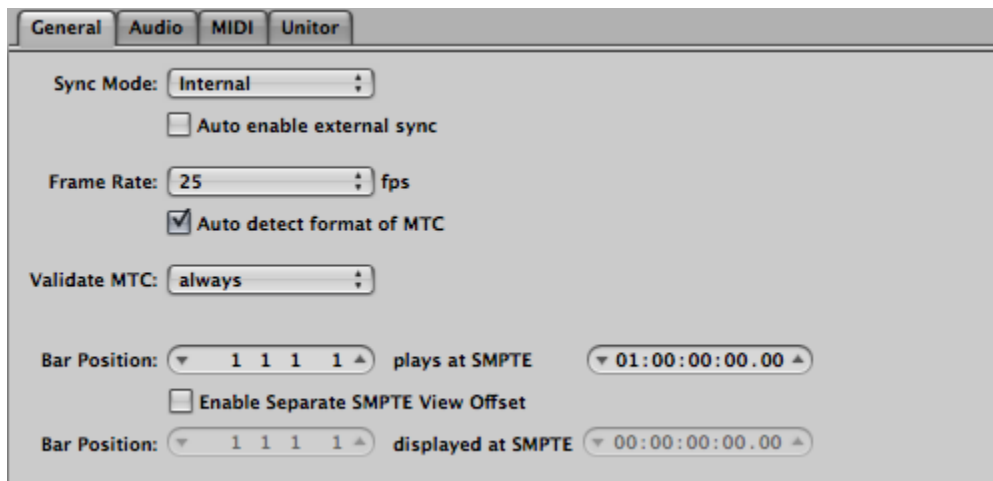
General Audio MIDI Unitor

Sync Mode: Internal

Auto enable external sync

Frame Rate: 25 fps

Auto detect format of MTC

Validate MTC: always

Bar Position: 1 1 1 1 plays at SMPTE 01:00:00:00.00

Enable Separate SMPTE View Offset

Bar Position: 1 1 1 1 displayed at SMPTE 00:00:00:00.00